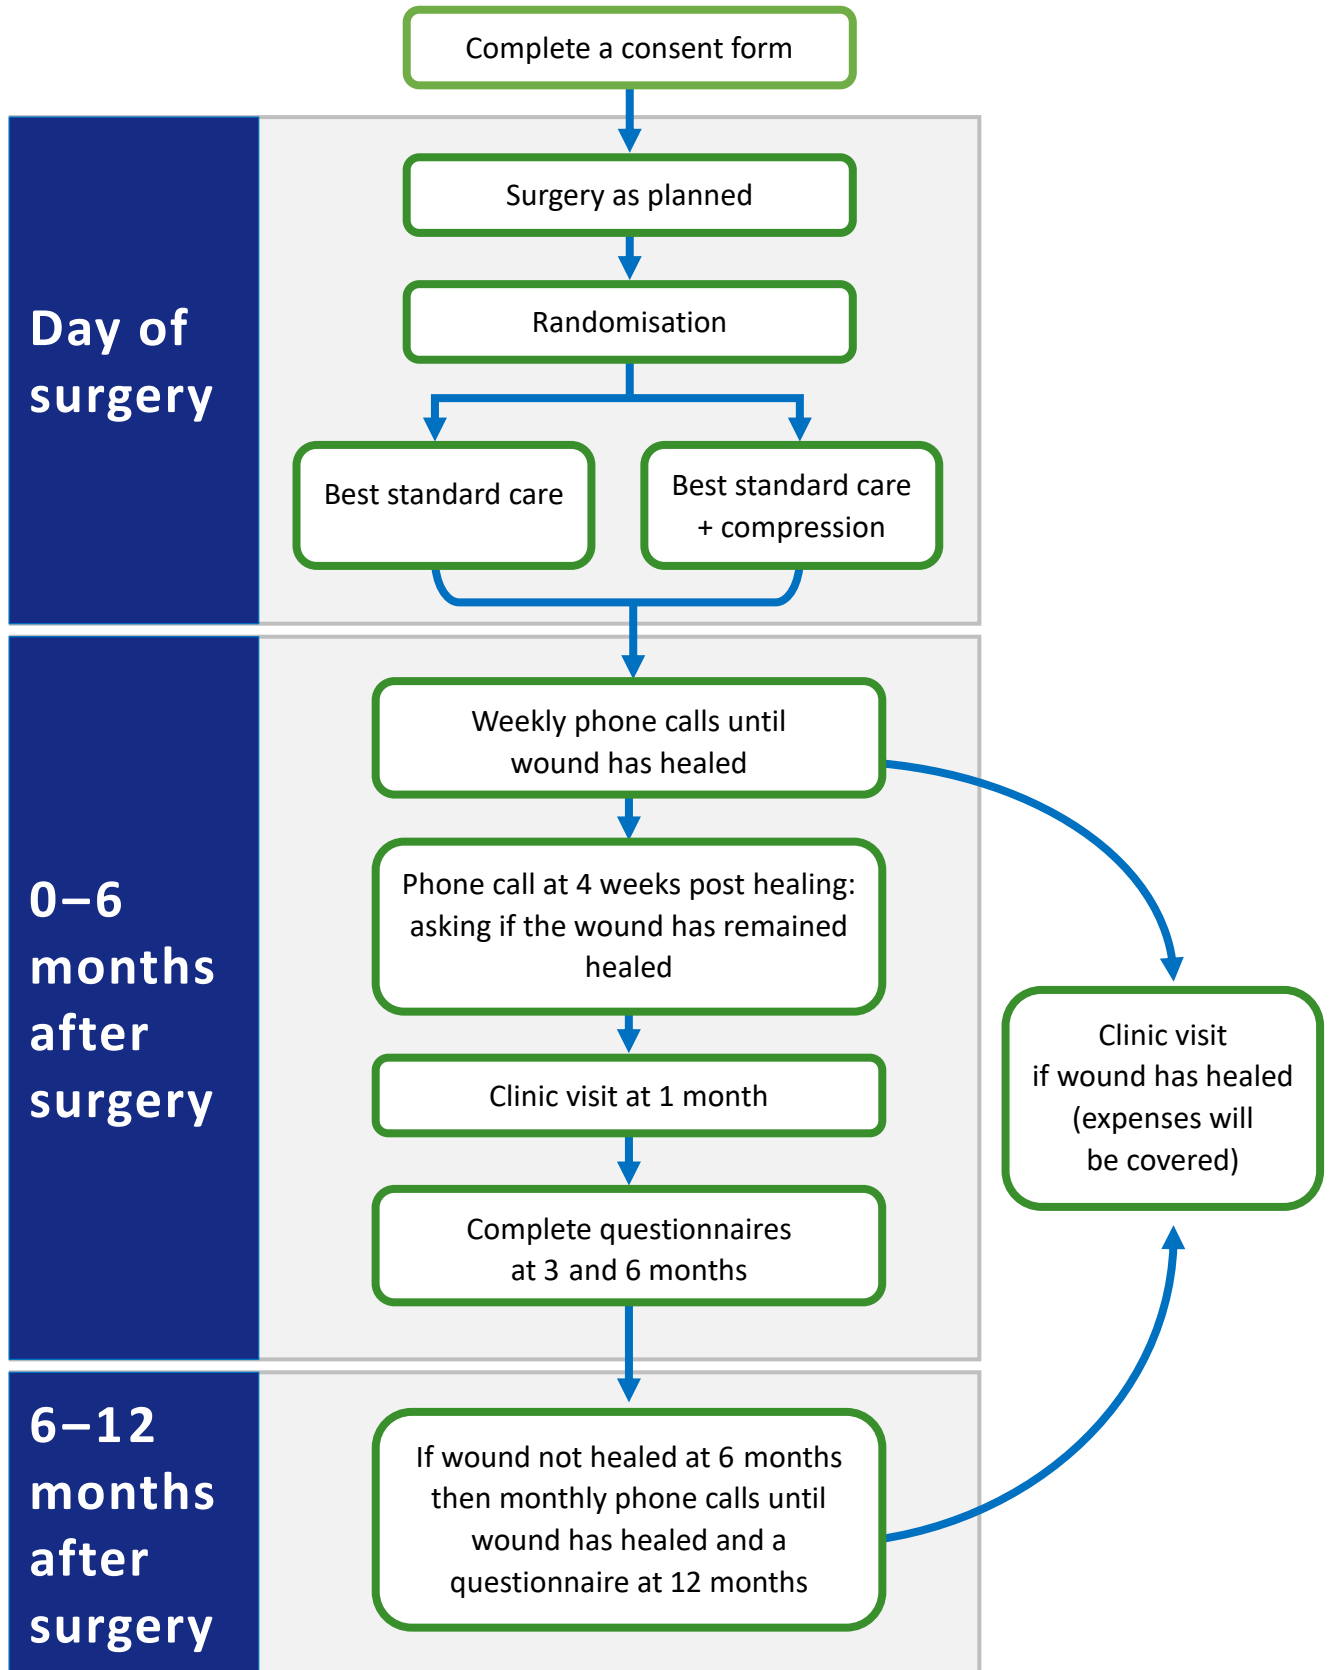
Complete a consent form

Day of surgery

Surgery as planned

Randomisation

Best standard care

Best standard care + compression

0–6 months after surgery

Weekly phone calls until wound has healed

Phone call at 4 weeks post healing: asking if the wound has remained healed

Clinic visit at 1 month

Complete questionnaires at 3 and 6 months

Clinic visit if wound has healed (expenses will be covered)

6–12 months after surgery

If wound not healed at 6 months then monthly phone calls until wound has healed and a questionnaire at 12 months